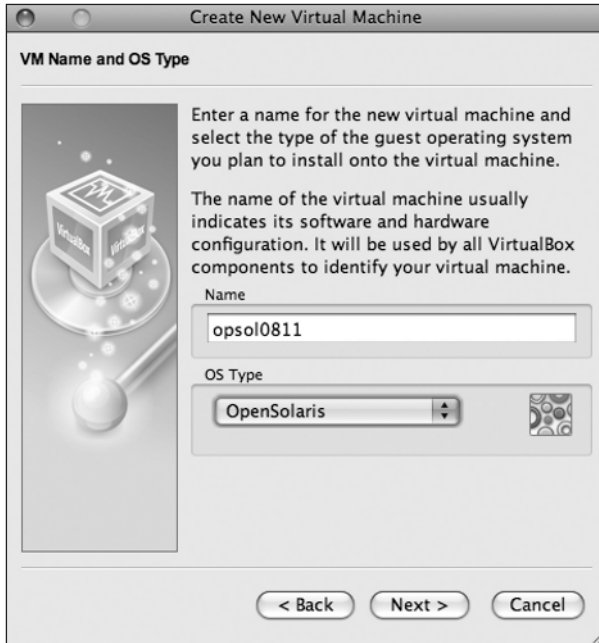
Create New Virtual Machine

VM Name and OS Type

VirtualBox

VirtualBox

Enter a name for the new virtual machine and select the type of the guest operating system you plan to install onto the virtual machine.

The name of the virtual machine usually indicates its software and hardware configuration. It will be used by all VirtualBox components to identify your virtual machine.

Name

opsol0811

OS Type

OpenSolaris

< Back

Next >

Cancel